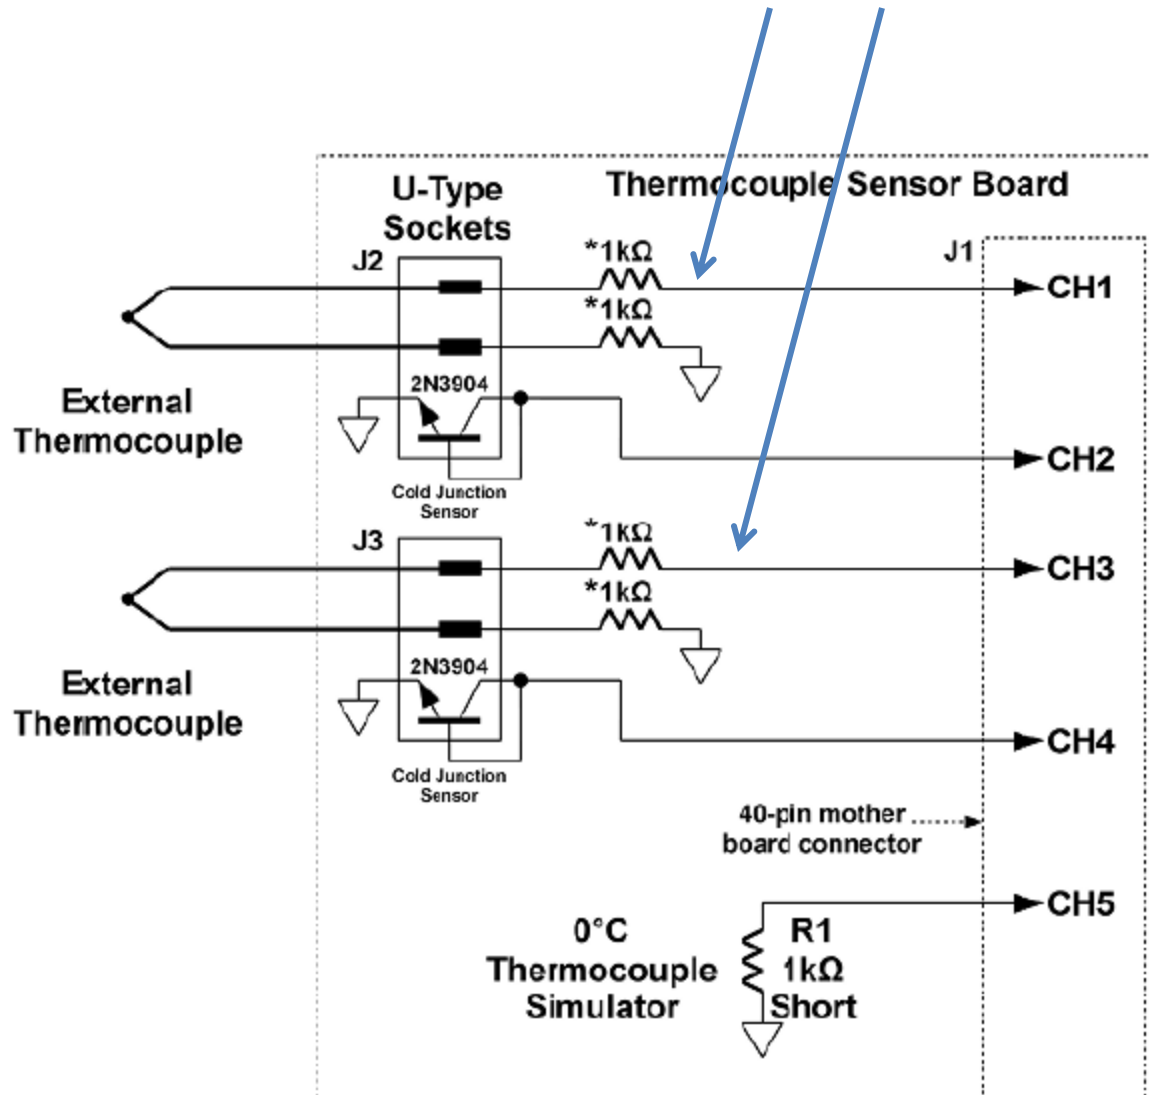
U-Type Sockets

Thermocouple Sensor Board

J2

*1kΩ

*1kΩ

J1

CH1

2N3904

External Thermocouple

CH2

Cold Junction Sensor

J3

*1kΩ

*1kΩ

CH3

2N3904

External Thermocouple

CH4

Cold Junction Sensor

40-pin mother board connector

CH5

0°C Thermocouple Simulator

R1 1kΩ Short